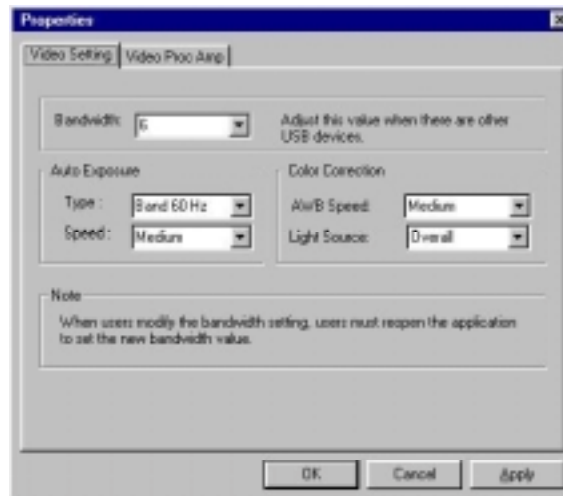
Properties

Video Setting | Video Proc Amp

Bandwidth: 6

Adjust this value when there are other USB devices.

Auto Exposure

Type : Band 60 Hz

Speed : Medium

Color Correction

AWB Speed: Medium

Light Source: Overall

Note

When users modify the bandwidth setting, users must reopen the application to set the new bandwidth value.

OK | Cancel | Apply